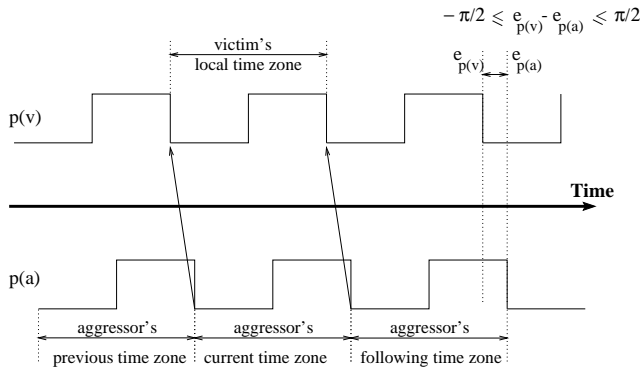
$-\pi/2 \leqslant e_{p(v)} - e_{p(a)} \leqslant \pi/2$

victim's
local time zone

$e_{p(v)}$ $e_{p(a)}$

p(v)

Time

p(a)

aggressor's
previous time zone

aggressor's
current time zone

aggressor's
following time zone